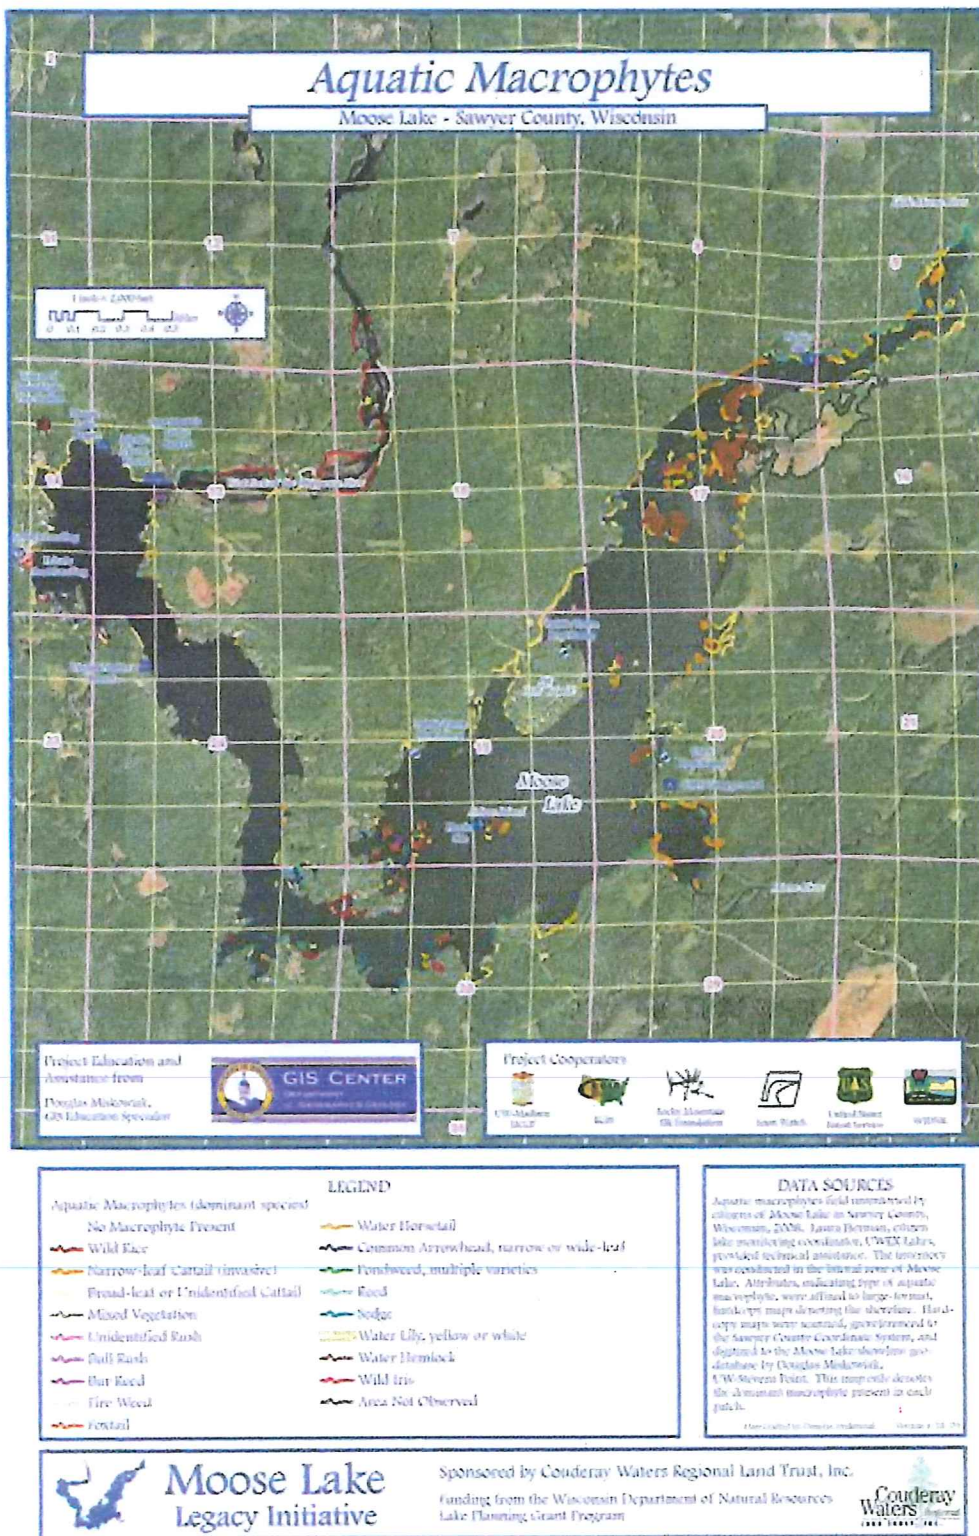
Aquatic Macrophytes

Moose Lake - Sawyer County, Wisconsin

1 inch = 2,000 feet

0 0.1 0.2 0.3 0.4 0.5 Miles

Moose Lake

Project Education and Assistance from

Douglas Miskowiak, GIS Education Specialist

GIS CENTER

Project Cooperators

UW-Madison DLUP

Rocky Mountain Elk Foundation

United States Forest Service

WDNR

LEGEND

Aquatic Macrophytes (dominant species)

No Macrophyte Present

Wild Rice

Narrow-leaf Cattail (invasive)

Broad-leaf or Unidentified Cattail

Mixed Vegetation

Unidentified Rush

Bull Rush

Bur Reed

Fire Weed

Foxtail

Water Horsetail

Common Arrowhead, narrow or wide-leaf

Pondweed, multiple varieties

Reed

Sedge

Water Lily, yellow or white

Water Hemlock

Wild Iris

Area Not Observed

DATA SOURCES

Aquatic macrophytes field inventoried by citizens of Moose Lake in Sawyer County, Wisconsin, 2006. Laura Herman, citizen lake monitoring coordinator, UWEX Lakes, provided technical assistance. The inventory was conducted in the littoral zone of Moose Lake. Attributes, indicating type of aquatic macrophyte, were affixed to large-format, hardcopy maps denoting the shoreline. Hardcopy maps were scanned, georeferenced to the Sawyer County Coordinate System, and digitized to the Moose Lake shoreline geodatabase by Douglas Miskowiak, UW-Stevens Point. This map only denotes the dominant macrophyte present in each patch.

Moose Lake Legacy Initiative

Sponsored by Couderay Waters Regional Land Trust, Inc.

Funding from the Wisconsin Department of Natural Resources Lake Planning Grant Program

Couderay Waters